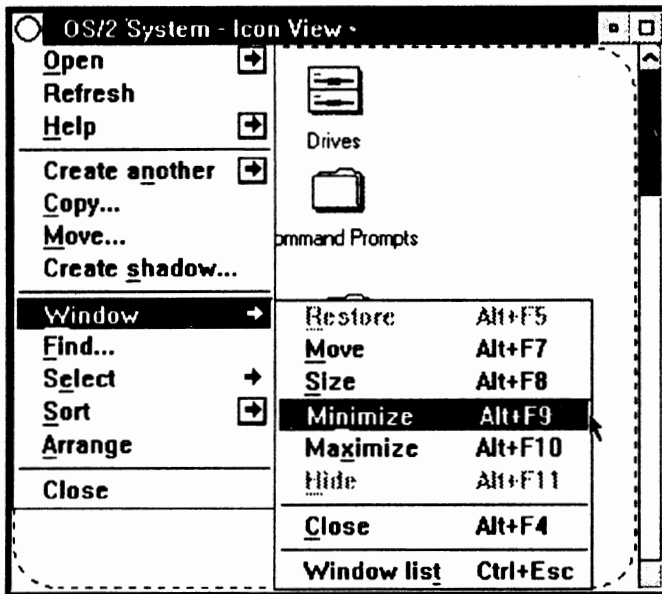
OS/2 System - Icon View

Open
Refresh
Help

Create another
Copy...
Move...
Create shadow...

Window
Find...
Select
Sort
Arrange

Close

Drives

ommand Prompts

Restore Alt+F5
Move Alt+F7
Size Alt+F8
Minimize Alt+F9
Maximize Alt+F10
Hide Alt+F11

Close Alt+F4

Window list Ctrl+Esc